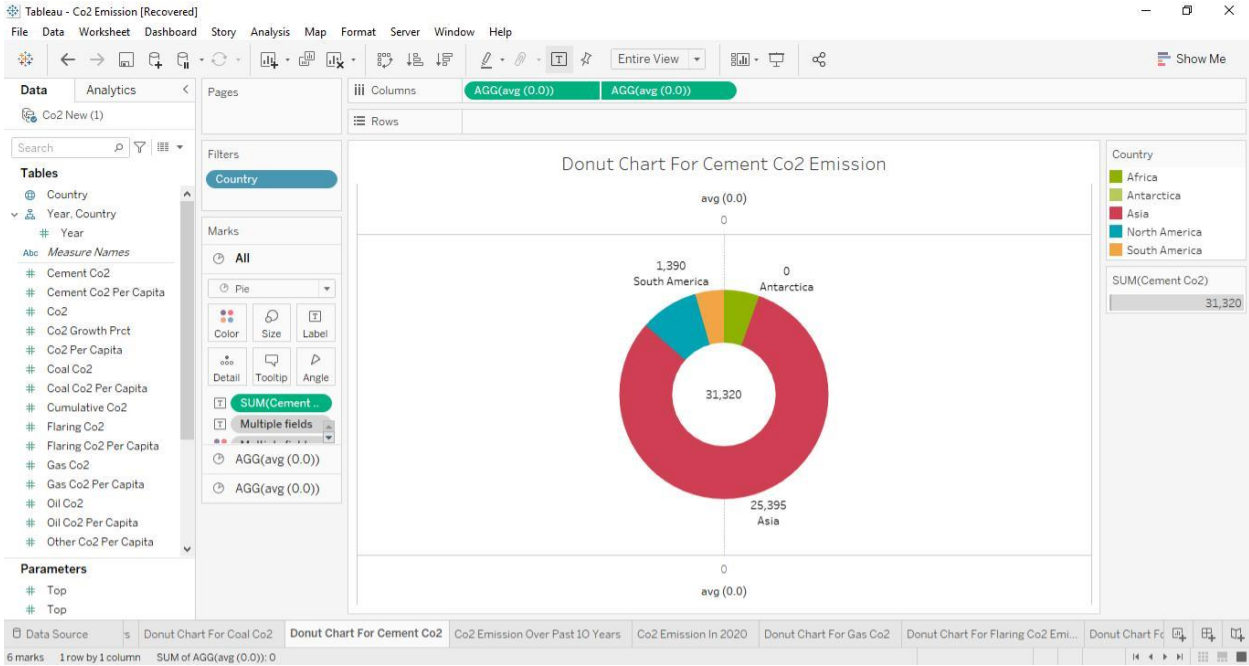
Tableau - Co2 Emission [Recovered]

File Data Worksheet Dashboard Story Analysis Map Format Server Window Help

Entire View

Show Me

Data Analytics

Co2 New (1)

Search

Tables

Country
Year, Country
Year
Abc Measure Names
Cement Co2
Cement Co2 Per Capita
Co2
Co2 Growth Prct
Co2 Per Capita
Coal Co2
Coal Co2 Per Capita
Cumulative Co2
Flaring Co2
Flaring Co2 Per Capita
Gas Co2
Gas Co2 Per Capita
Oil Co2
Oil Co2 Per Capita
Other Co2 Per Capita

Parameters

Top
Top

Pages

Filters

Country

Marks

All

Pie

Color Size Label

Detail Tooltip Angle

SUM(Cement ..

Multiple fields

AGG(avg (0.0))

AGG(avg (0.0))

Columns AGG(avg (0.0)) AGG(avg (0.0))

Rows

Donut Chart For Cement Co2 Emission

avg (0.0)

0

1,390
South America

0
Antarctica

31,320

25,395
Asia

0

avg (0.0)

Country

Africa
Antarctica
Asia
North America
South America

SUM(Cement Co2)

31,320

Data Source s Donut Chart For Coal Co2 Donut Chart For Cement Co2 Co2 Emission Over Past 10 Years Co2 Emission In 2020 Donut Chart For Gas Co2 Donut Chart For Flaring Co2 Emi... Donut Chart Fo

6 marks 1 row by 1 column SUM of AGG(avg (0.0)): 0